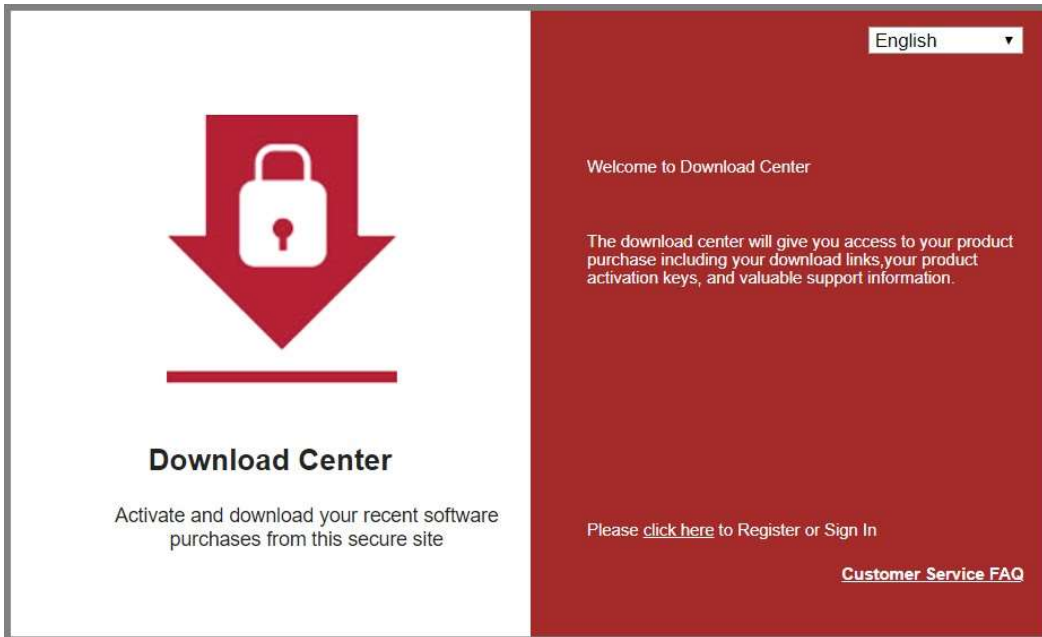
Download Center

Activate and download your recent software purchases from this secure site

English ▾

Welcome to Download Center

The download center will give you access to your product purchase including your download links,your product activation keys, and valuable support information.

Please click here to Register or Sign In

Customer Service FAQ